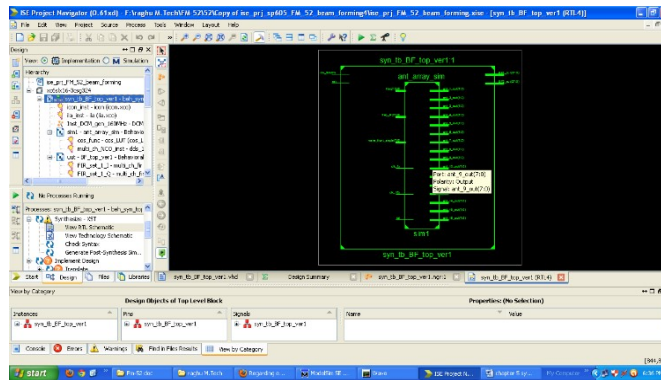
ISE Project Navigator (O.61xd) - F:\raghu M.Tech\FM 52\52\Copy of ise_prj_sp605_FM_52_beam_forming\fm_52_beam_forming.xise - [syn_tb_BF_top_ver1 (RTL4)]

File Edit View Project Source Process Tools Window Layout Help

Design

View: Implementation Simulation

Hierarchy

ise_prj_FM_52_beam_forming

xc6slx16-3csg324

syn_tb_BF_top_ver1 - beh_syn

icon_inst - icon (icon.xco)

ila_inst - ila (ila.xco)

Inst_DCM_gen_160MHz - DCM

sim1 - ant_array_sim - Behavio

cos_func - cos_LUT (cos_L

mult_ch_VCO_inst - dds_c

uut - BF_top_ver1 - Behavioral

FIR_sel_1_I - multi_ch_fi

FIR_sel_1_Q - multi_ch_fi

No Processes Running

Processes: syn_tb_BF_top_ver1 - beh_syn_to

Synthesize - XST

View RTL Schematic

View Technology Schematic

Check Syntax

Generate Post-Synthesis Sim...

Implement Design

Translate

Start Design Files Libraries

syn_tb_BF_top_ver1

ant_array_sim

Port: ant_9_out(7:0)

Polarity: Output

Signal: ant_9_out(7:0)

sim1

syn_tb_BF_top_ver1

syn_tb_BF_top_ver1.vhd Design Summary syn_tb_BF_top_ver1.ngr1 syn_tb_BF_top_ver1 (RTL4)

View by Category

Design Objects of Top Level Block

Properties: (No Selection)

Instances

syn_tb_BF_top_ver1

Pins

syn_tb_BF_top_ver1

Signals

syn_tb_BF_top_ver1

Name

Value

Console Errors Warnings Find in Files Results View by Category

start

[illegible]